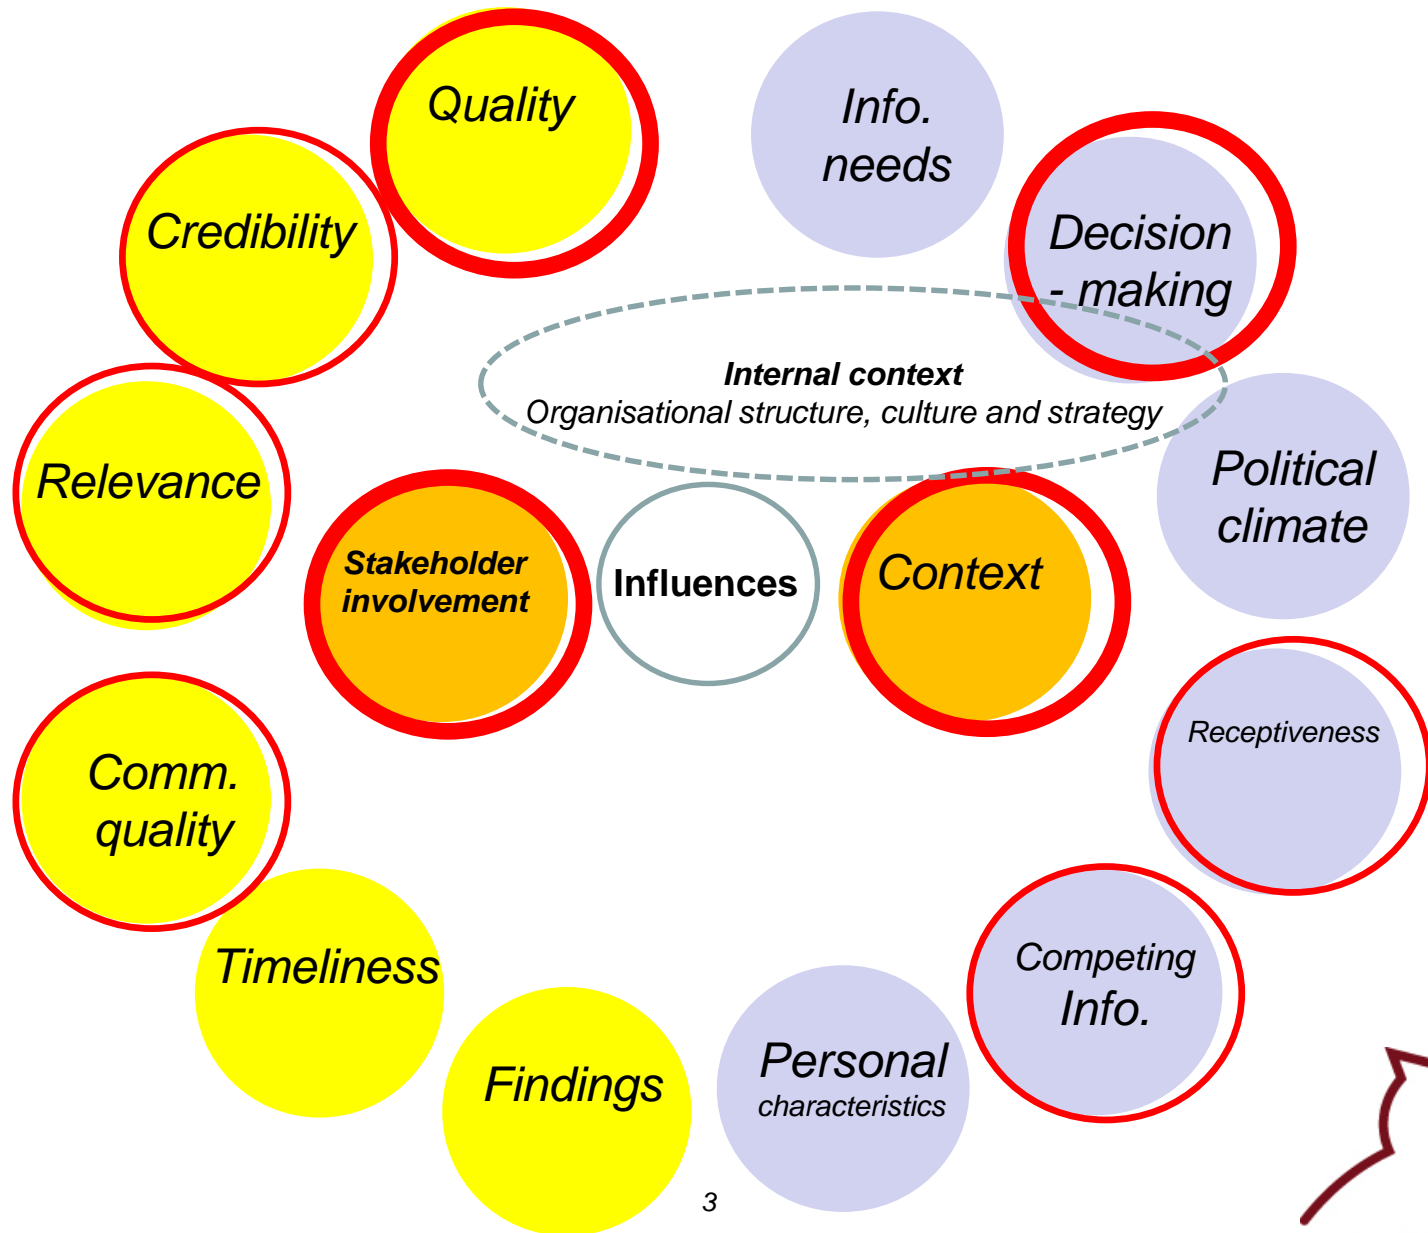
Quality

Info. needs

Credibility

Decision - making

Internal context
Organisational structure, culture and strategy

Relevance

Political climate

Stakeholder involvement

Influences

Context

Receptiveness

Comm. quality

Timeliness

Competing Info.

Findings

Personal characteristics

3